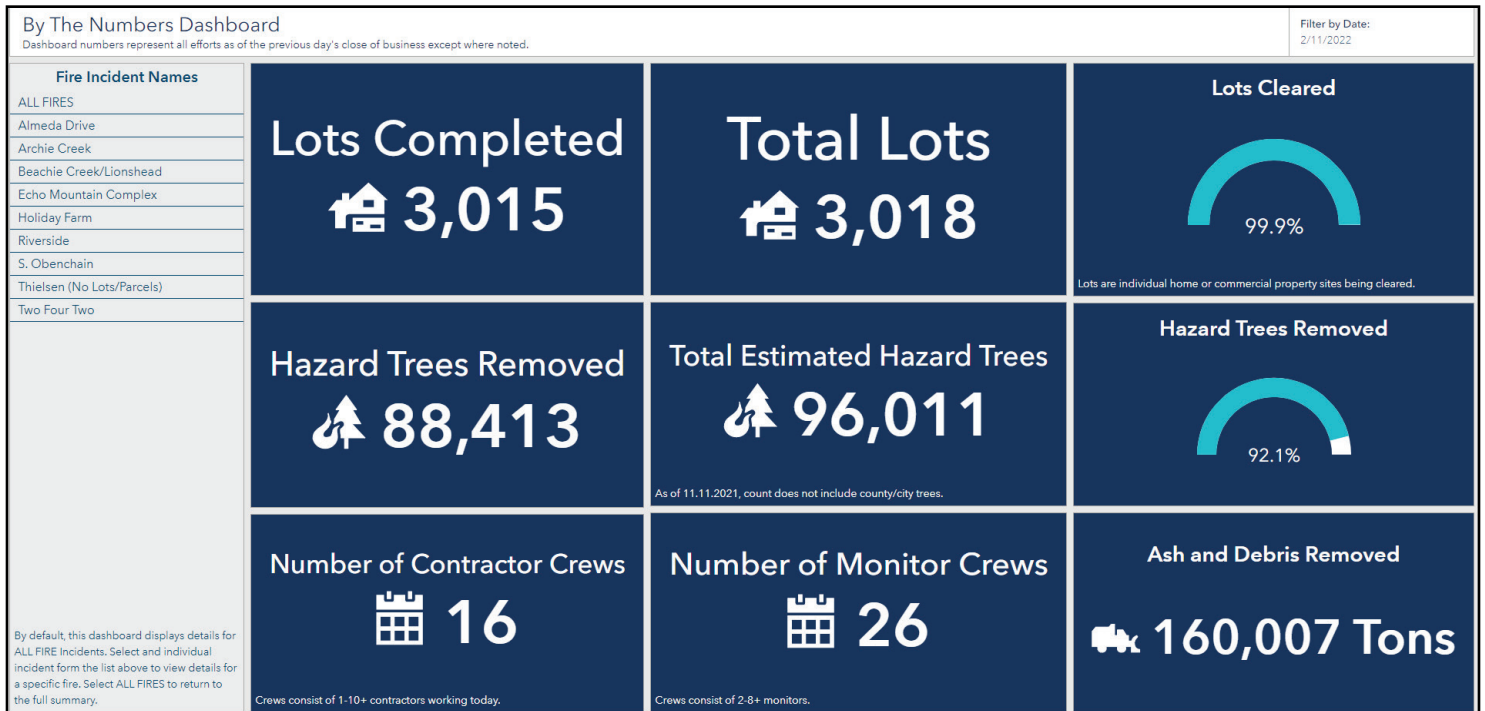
By The Numbers Dashboard
Dashboard numbers represent all efforts as of the previous day's close of business except where noted.

Filter by Date:
2/11/2022

Fire Incident Names
ALL FIRES
Almeda Drive
Archie Creek
Beachie Creek/Lionshead
Echo Mountain Complex
Holiday Farm
Riverside
S. Obenchain
Thielsen (No Lots/Parcels)
Two Four Two

By default, this dashboard displays details for ALL FIRE Incidents. Select and individual incident form the list above to view details for a specific fire. Select ALL FIRES to return to the full summary.

Lots Completed
3,015

Total Lots
3,018

Lots Cleared
99.9%
Lots are individual home or commercial property sites being cleared.

Hazard Trees Removed
88,413

Total Estimated Hazard Trees
96,011
As of 11.11.2021, count does not include county/city trees.

Hazard Trees Removed
92.1%

Number of Contractor Crews
16
Crews consist of 1-10+ contractors working today.

Number of Monitor Crews
26
Crews consist of 2-8+ monitors.

Ash and Debris Removed
160,007 Tons